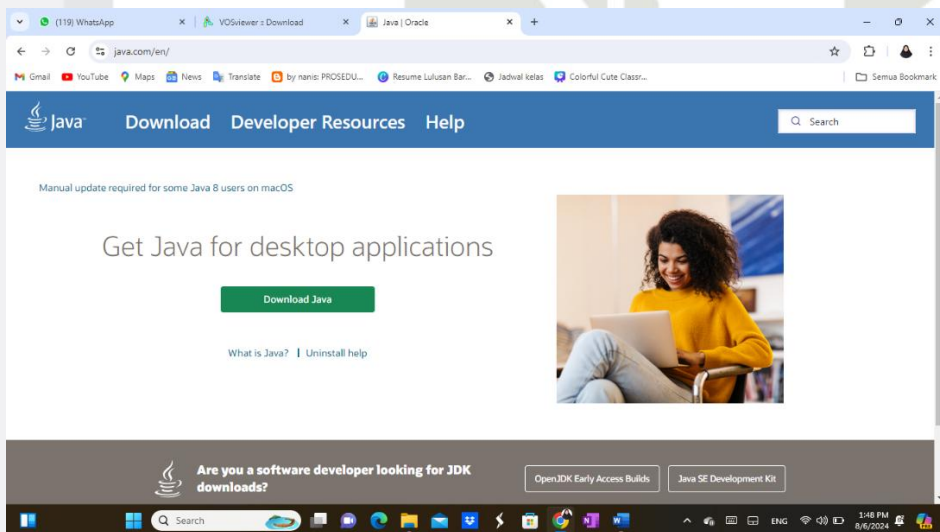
(119) WhatsApp ×
VOSviewer :: Download ×
Java | Oracle ×
+

java.com/en/

Gmail YouTube Maps News Translate by nanis: PROSEDU... Resume Lulusan Bar... Jadwal kelas Colorful Cute Classr...
Semua Bookmark

Java
Download Developer Resources Help
Search

Manual update required for some Java 8 users on macOS

Get Java for desktop applications

Download Java

What is Java? | Uninstall help

Are you a software developer looking for JDK downloads?

OpenJDK Early Access Builds
Java SE Development Kit

Search
ENG
1:48 PM
8/6/2024